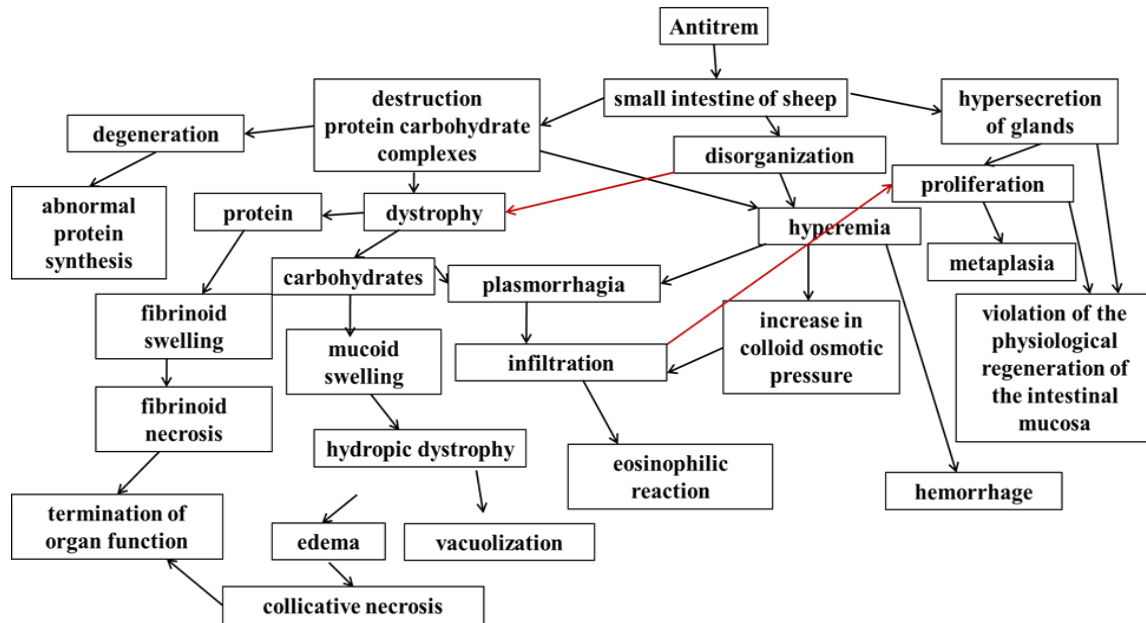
Antitrem

small intestine of sheep

destruction protein carbohydrate complexes

hypersecretion of glands

degeneration

disorganization

proliferation

abnormal protein synthesis

protein

dystrophy

hyperemia

metaplasia

carbohydrates

plasmorrhagia

fibrinoid swelling

mucoid swelling

increase in colloid osmotic pressure

violation of the physiological regeneration of the intestinal mucosa

infiltration

fibrinoid necrosis

hydropic dystrophy

eosinophilic reaction

hemorrhage

termination of organ function

edema

vacuolization

collicative necrosis